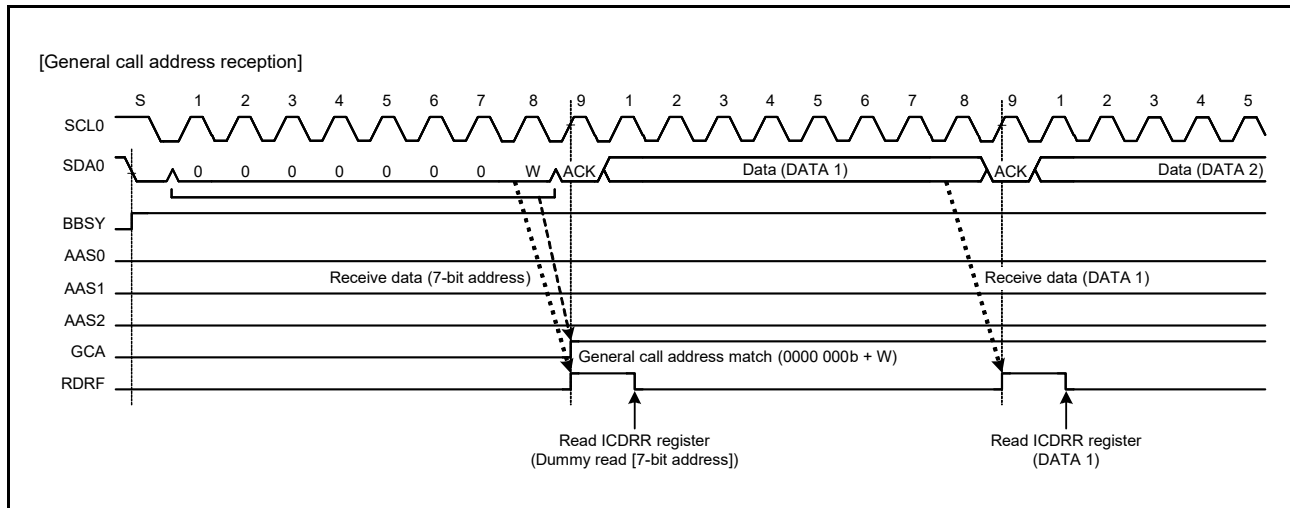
[General call address reception]

S 1 2 3 4 5 6 7 8 9 1 2 3 4 5 6 7 8 9 1 2 3 4 5

SCL0

SDA0 0 0 0 0 0 0 0 W ACK Data (DATA 1) ACK Data (DATA 2)

BBSY

AAS0

AAS1

AAS2

GCA

RDRF

Receive data (7-bit address)

Receive data (DATA 1)

General call address match (0000 000b + W)

Read ICDRR register
(Dummy read [7-bit address])

Read ICDRR register
(DATA 1)